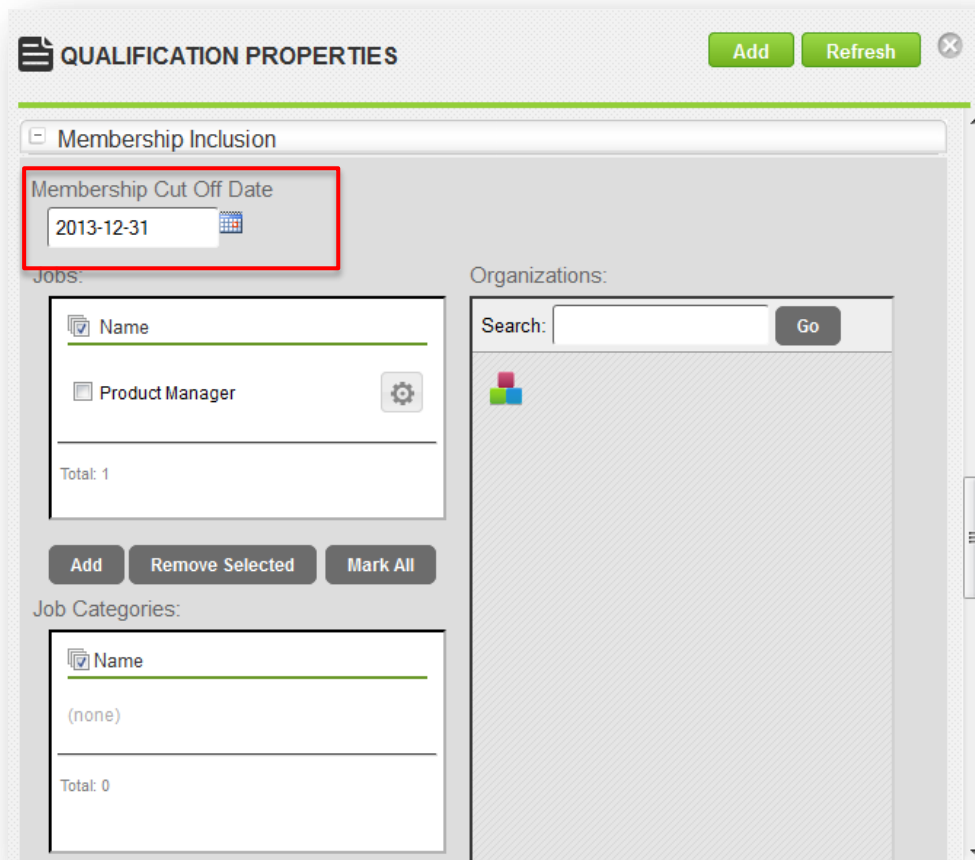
QUALIFICATION PROPERTIES

Add Refresh

Membership Inclusion

Membership Cut Off Date

2013-12-31

Jobs:

Name

Product Manager

Total: 1

Add Remove Selected Mark All

Job Categories:

Name

(none)

Total: 0

Organizations:

Search: Go